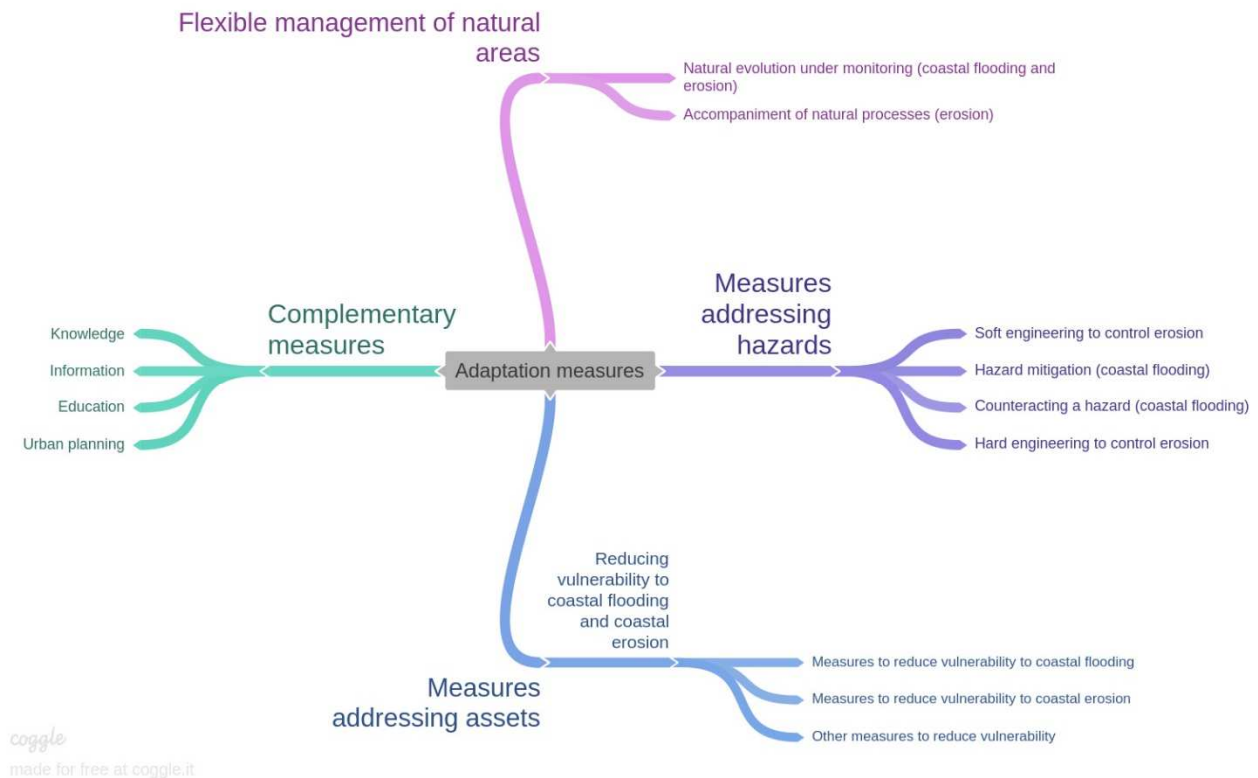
Flexible management of natural areas

Natural evolution under monitoring (coastal flooding and erosion)

Accompaniment of natural processes (erosion)

Complementary measures

Knowledge

Information

Education

Urban planning

Adaptation measures

Measures addressing hazards

Soft engineering to control erosion

Hazard mitigation (coastal flooding)

Counteracting a hazard (coastal flooding)

Hard engineering to control erosion

Reducing vulnerability to coastal flooding and coastal erosion

Measures to reduce vulnerability to coastal flooding

Measures to reduce vulnerability to coastal erosion

Other measures to reduce vulnerability

Measures addressing assets

coggle
made for free at coggle.it